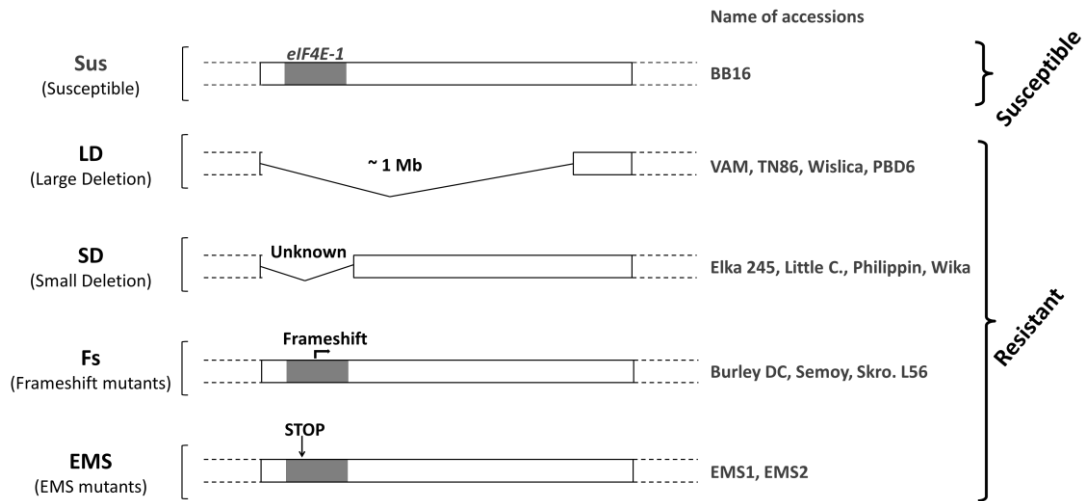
Name of accessions

Sus
(Susceptible)

eIF4E-1

BB16

Susceptible

LD
(Large Deletion)

~ 1 Mb

VAM, TN86, Wislica, PBD6

SD
(Small Deletion)

Unknown

Elka 245, Little C., Philippin, Wika

Fs
(Frameshift mutants)

Frameshift

Burley DC, Semoy, Skro. L56

EMS
(EMS mutants)

STOP

EMS1, EMS2

Resistant